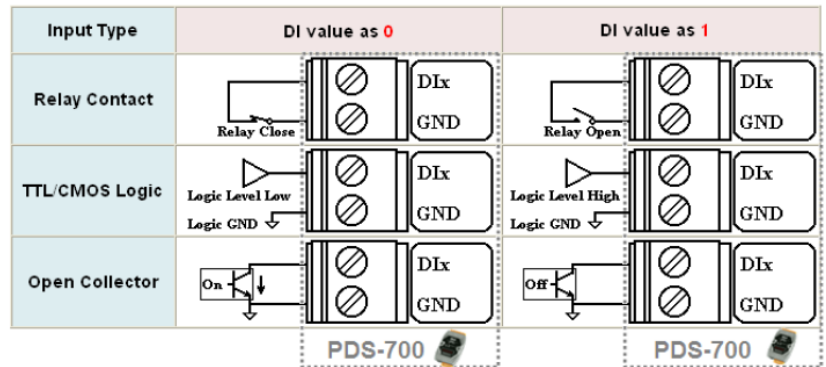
| Input Type | DI value as 0 | DI value as 1 |
|---|---|---|
| Relay Contact | Relay Close DIx GND | Relay Open DIx GND |
| TTL/CMOS Logic | Logic Level Low Logic GND DIx GND | Logic Level High Logic GND DIx GND |
| Open Collector | On DIx GND | Off DIx GND |

PDS-700

PDS-700